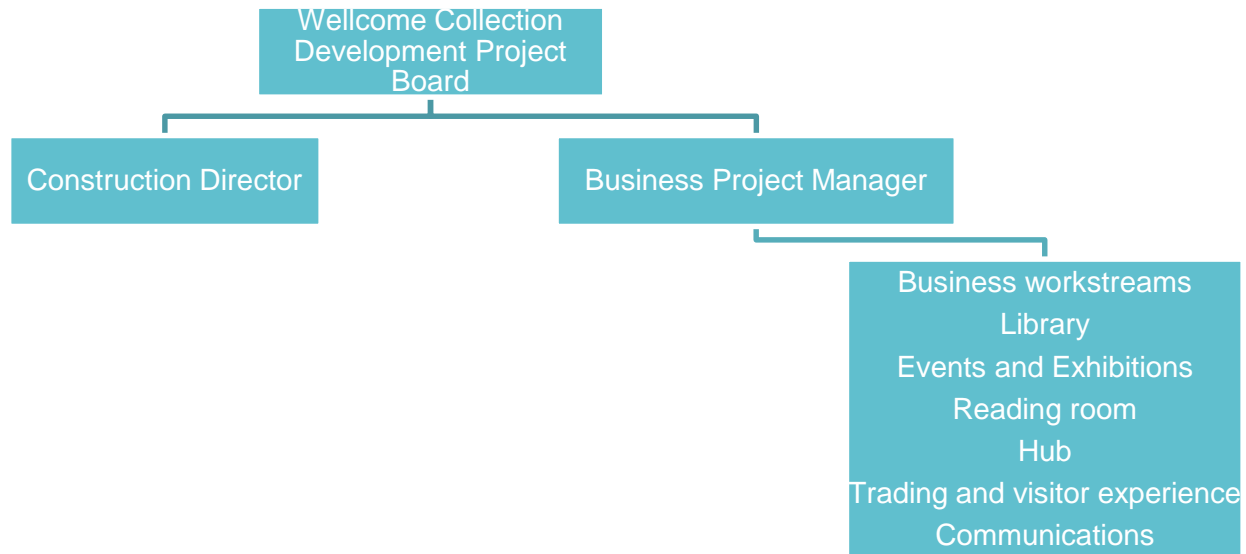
Wellcome Collection Development Project Board

Construction Director

Business Project Manager

Business workstreams
Library
Events and Exhibitions
Reading room
Hub
Trading and visitor experience
Communications